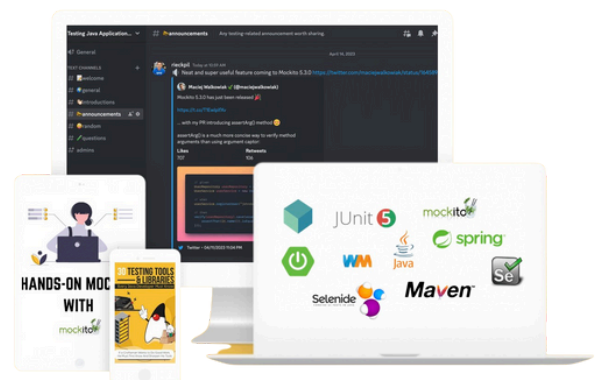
Testing Java Application...

# General

TEXT CHANNELS

# welcome

# general

# introductions

# announcements

# random

# questions

# admins

# announcements Any testing related announcement worth sharing

April 14, 2023

rieckpil Today at 9:00 AM

Neat and super useful feature coming to Mockito 5.3.0 https://twitter.com/maciejwalkowiak/status/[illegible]

Maciej Walkowiak (@maciejwalkowiak)

Mockito 5.3.0 has just been released

... with my PR introducing assertArg() method

assertArg() is a much more concise way to verify method arguments than using argument captor:

Likes 737

Retweets 106

Twitter • 04/11/2023 11:04 AM

HANDS-ON MOC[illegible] WITH

mockito

30 TESTING TOOLS & LIBRARIES

JUnit 5

mockito

spring

WM

Java

Se

Selenide

Maven